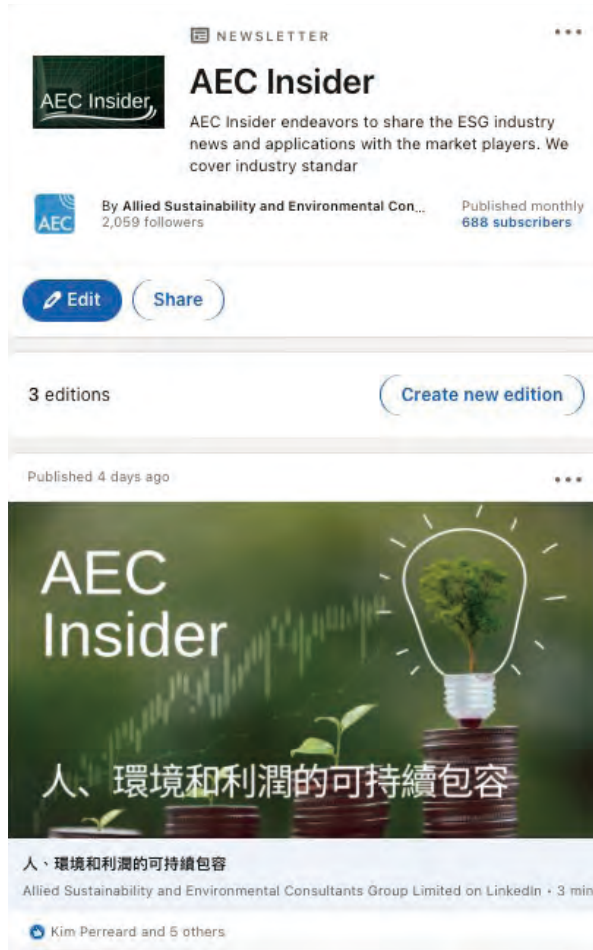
NEWSLETTER

AEC Insider

AEC Insider

AEC Insider endeavors to share the ESG industry news and applications with the market players. We cover industry standar

AEC

By Allied Sustainability and Environmental Con...
2,059 followers

Published monthly
688 subscribers

Edit

Share

3 editions

Create new edition

Published 4 days ago

AEC Insider

人、環境和利潤的可持續包容

人、環境和利潤的可持續包容

Allied Sustainability and Environmental Consultants Group Limited on LinkedIn • 3 min

Kim Perreard and 5 others